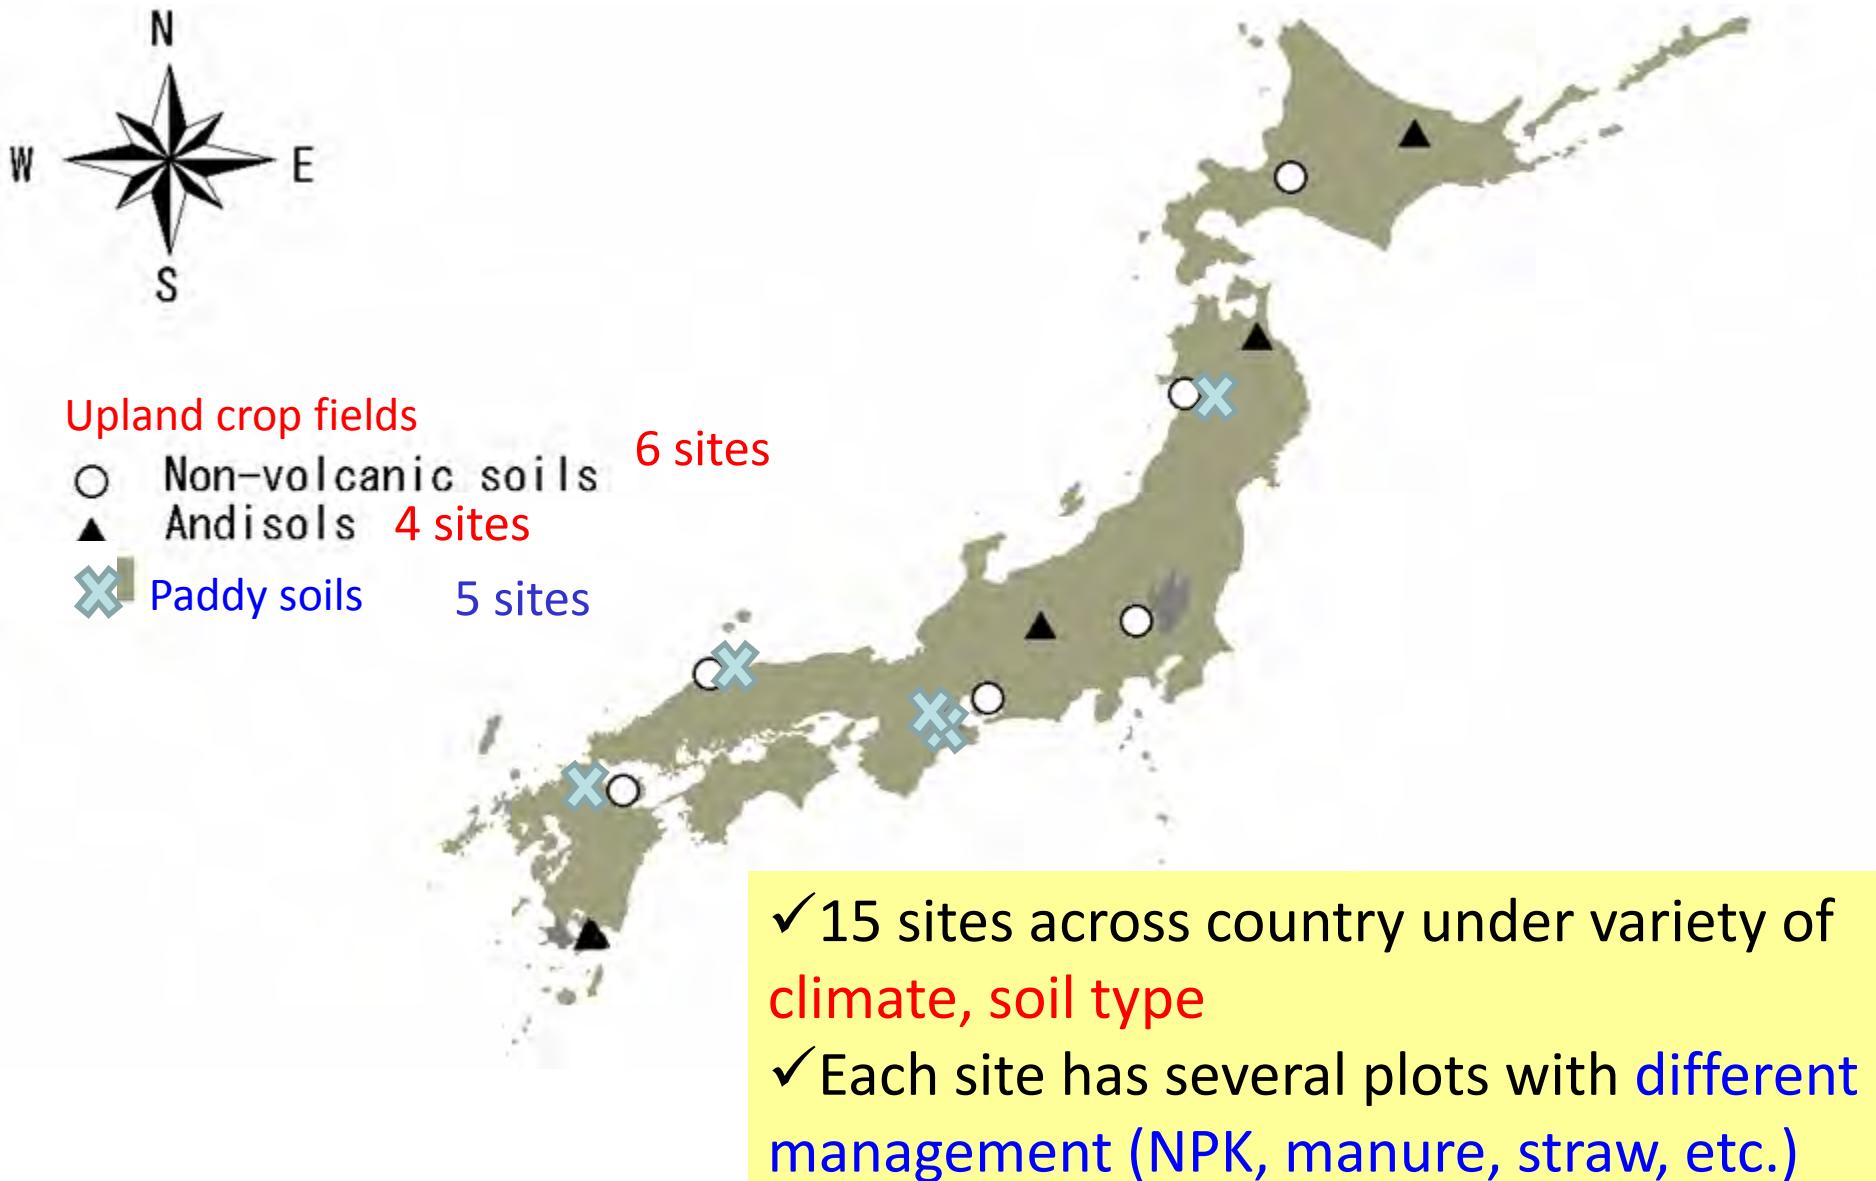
N
W
E
S

Upland crop fields

Non-volcanic soils 6 sites

Andisols 4 sites

Paddy soils 5 sites

✓15 sites across country under variety of climate, soil type

✓Each site has several plots with different management (NPK, manure, straw, etc.)